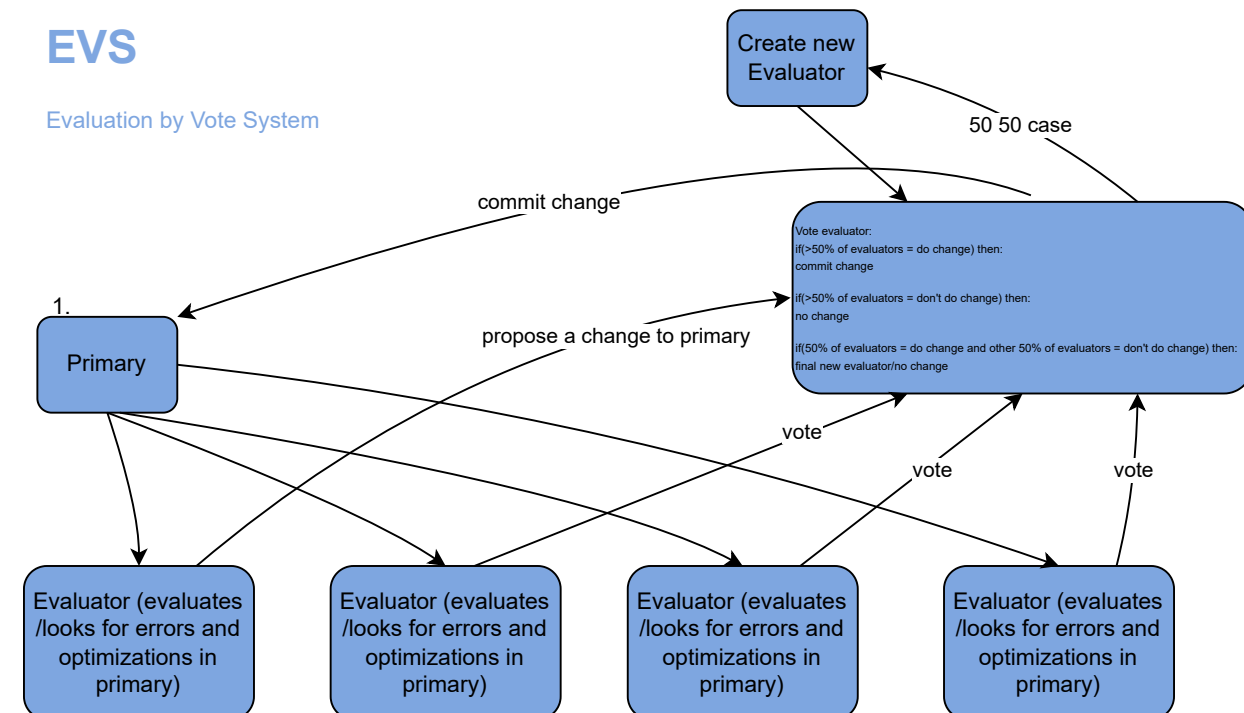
EVS

Evaluation by Vote System

Create new Evaluator

50 50 case

commit change

Vote evaluator:
if(>50% of evaluators = do change) then:
commit change

if(>50% of evaluators = don't do change) then:
no change

if(50% of evaluators = do change and other 50% of evaluators = don't do change) then:
final new evaluator/no change

1.

Primary

propose a change to primary

vote

vote

vote

Evaluator (evaluates /looks for errors and optimizations in primary)

Evaluator (evaluates /looks for errors and optimizations in primary)

Evaluator (evaluates /looks for errors and optimizations in primary)

Evaluator (evaluates /looks for errors and optimizations in primary)